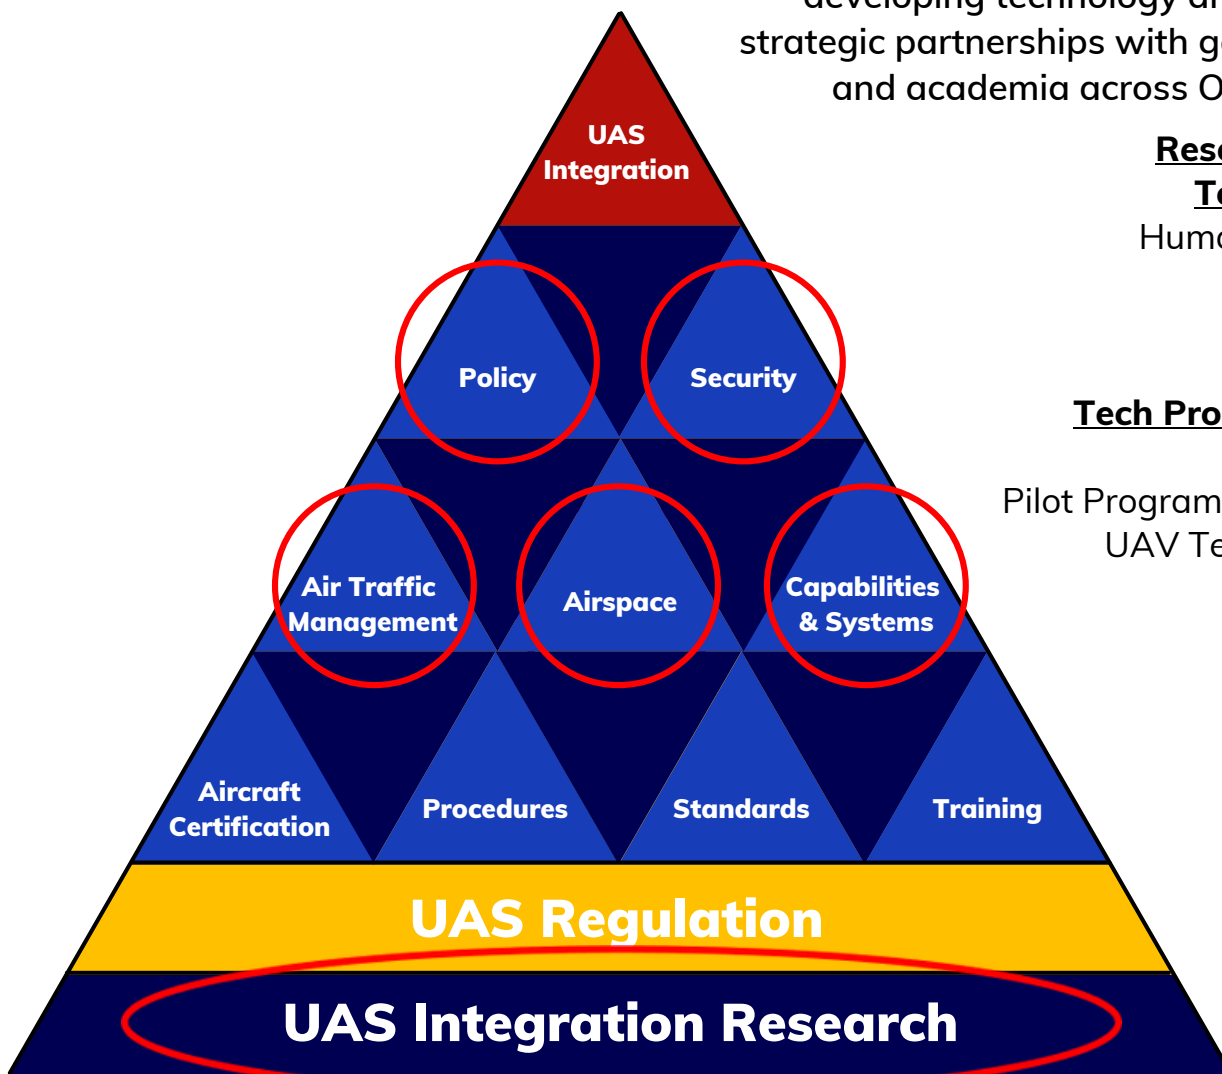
developing technology a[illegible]
strategic partnerships with g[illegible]
and academia across O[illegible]

UAS Integration

Policy

Security

Air Traffic Management

Airspace

Capabilities & Systems

Aircraft Certification

Procedures

Standards

Training

UAS Regulation

UAS Integration Research

Rese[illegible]
Te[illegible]
Huma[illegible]

Tech Pro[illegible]

Pilot Program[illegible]
UAV Te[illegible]